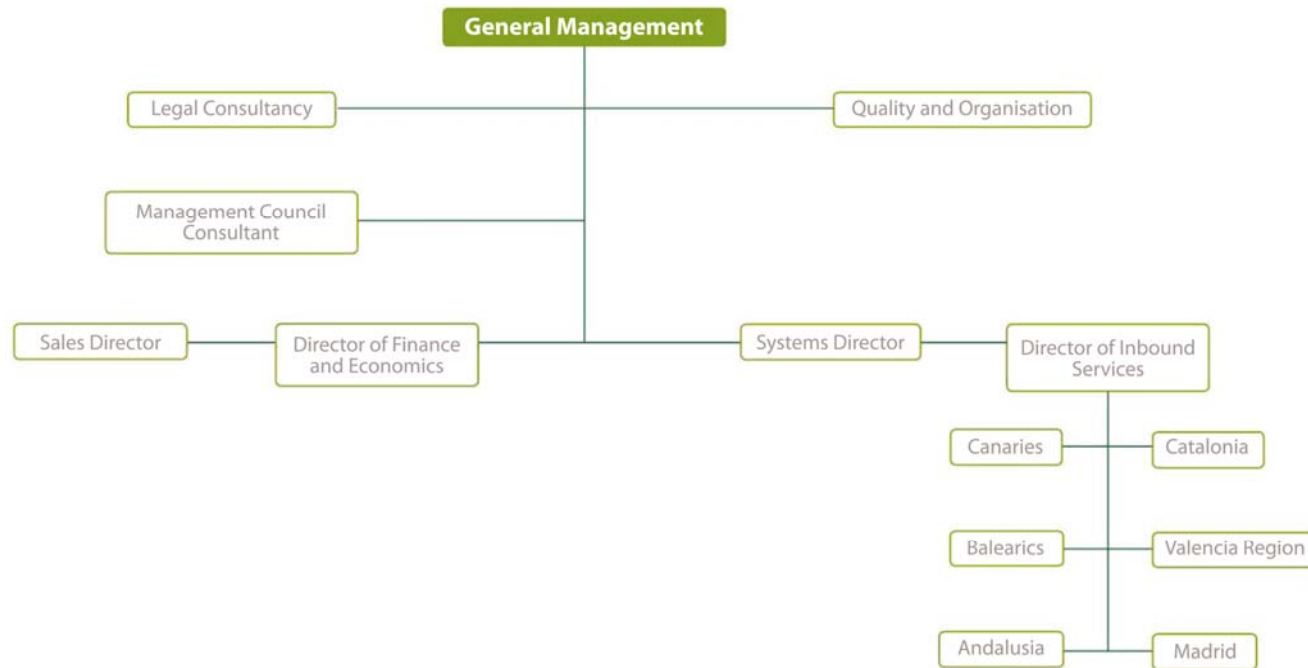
General Management

Legal Consultancy

Quality and Organisation

Management Council Consultant

Sales Director

Director of Finance and Economics

Systems Director

Director of Inbound Services

Canaries

Catalonia

Balearics

Valencia Region

Andalusia

Madrid